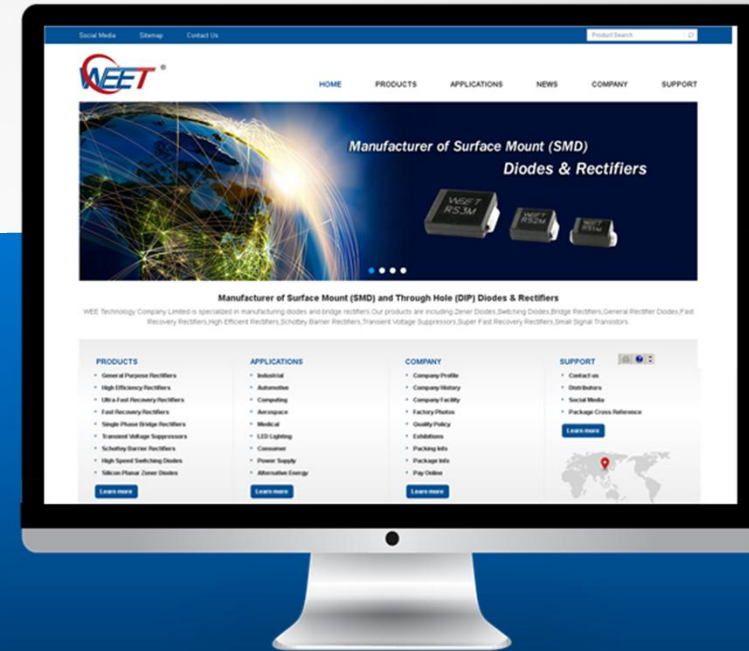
Social Media Sitemap Contact Us

Product Search

WEET ®

HOME PRODUCTS APPLICATIONS NEWS COMPANY SUPPORT

Manufacturer of Surface Mount (SMD)
Diodes & Rectifiers

WEET RS3M

WEET

WEET

Manufacturer of Surface Mount (SMD) and Through Hole (DIP) Diodes & Rectifiers

WEE Technology Company Limited is specialized in manufacturing diodes and bridge rectifiers.Our products are including Zener Diodes,Switching Diodes,Bridge Rectifiers,General Rectifier Diodes,Fast Recovery Rectifiers,High Efficient Rectifiers,Schottky Barrier Rectifiers,Transient Voltage Suppressors,Super Fast Recovery Rectifiers,Small Signal Transistors.

PRODUCTS
General Purpose Rectifiers
High Efficiency Rectifiers
Ultra Fast Recovery Rectifiers
Fast Recovery Rectifiers
Single Phase Bridge Rectifiers
Transient Voltage Suppressors
Schottky Barrier Rectifiers
High Speed Switching Diodes
Silicon Planar Zener Diodes
Learn more

APPLICATIONS
Industrial
Automotive
Computing
Aerospace
Medical
LED Lighting
Consumer
Power Supply
Alternative Energy
Learn more

COMPANY
Company Profile
Company History
Company Facility
Factory Photos
Quality Policy
Exhibitions
Packing Info
Package Info
Pay Online
Learn more

SUPPORT
Contact us
Distributors
Social Media
Package Cross Reference
Learn more